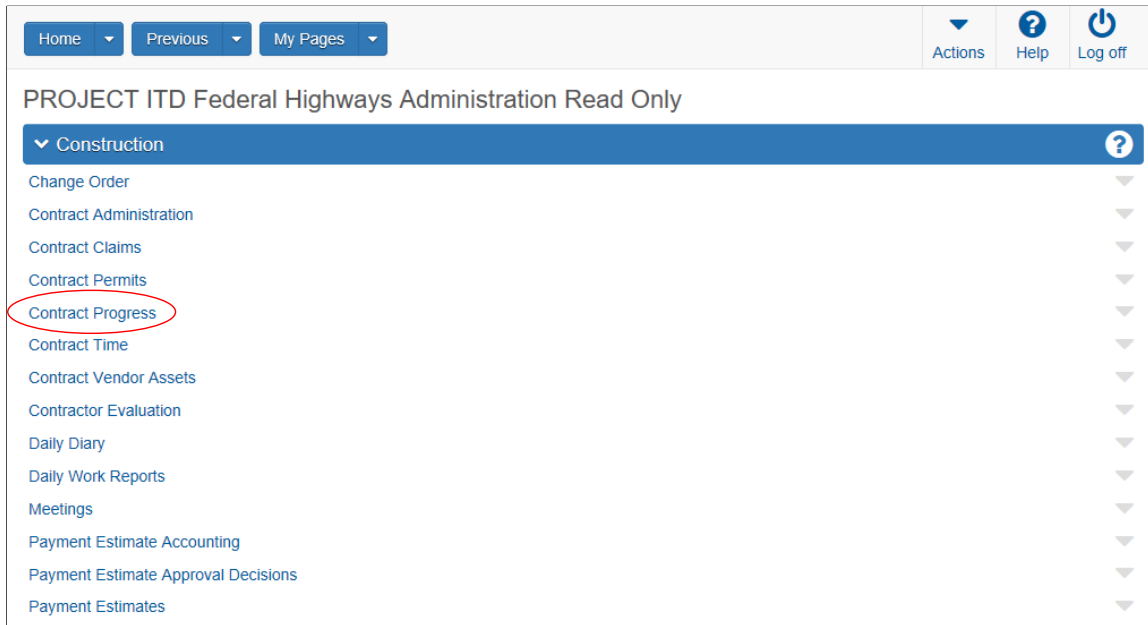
Home Previous My Pages Actions Help Log off

PROJECT ITD Federal Highways Administration Read Only

Construction

Change Order
Contract Administration
Contract Claims
Contract Permits
Contract Progress
Contract Time
Contract Vendor Assets
Contractor Evaluation
Daily Diary
Daily Work Reports
Meetings
Payment Estimate Accounting
Payment Estimate Approval Decisions
Payment Estimates